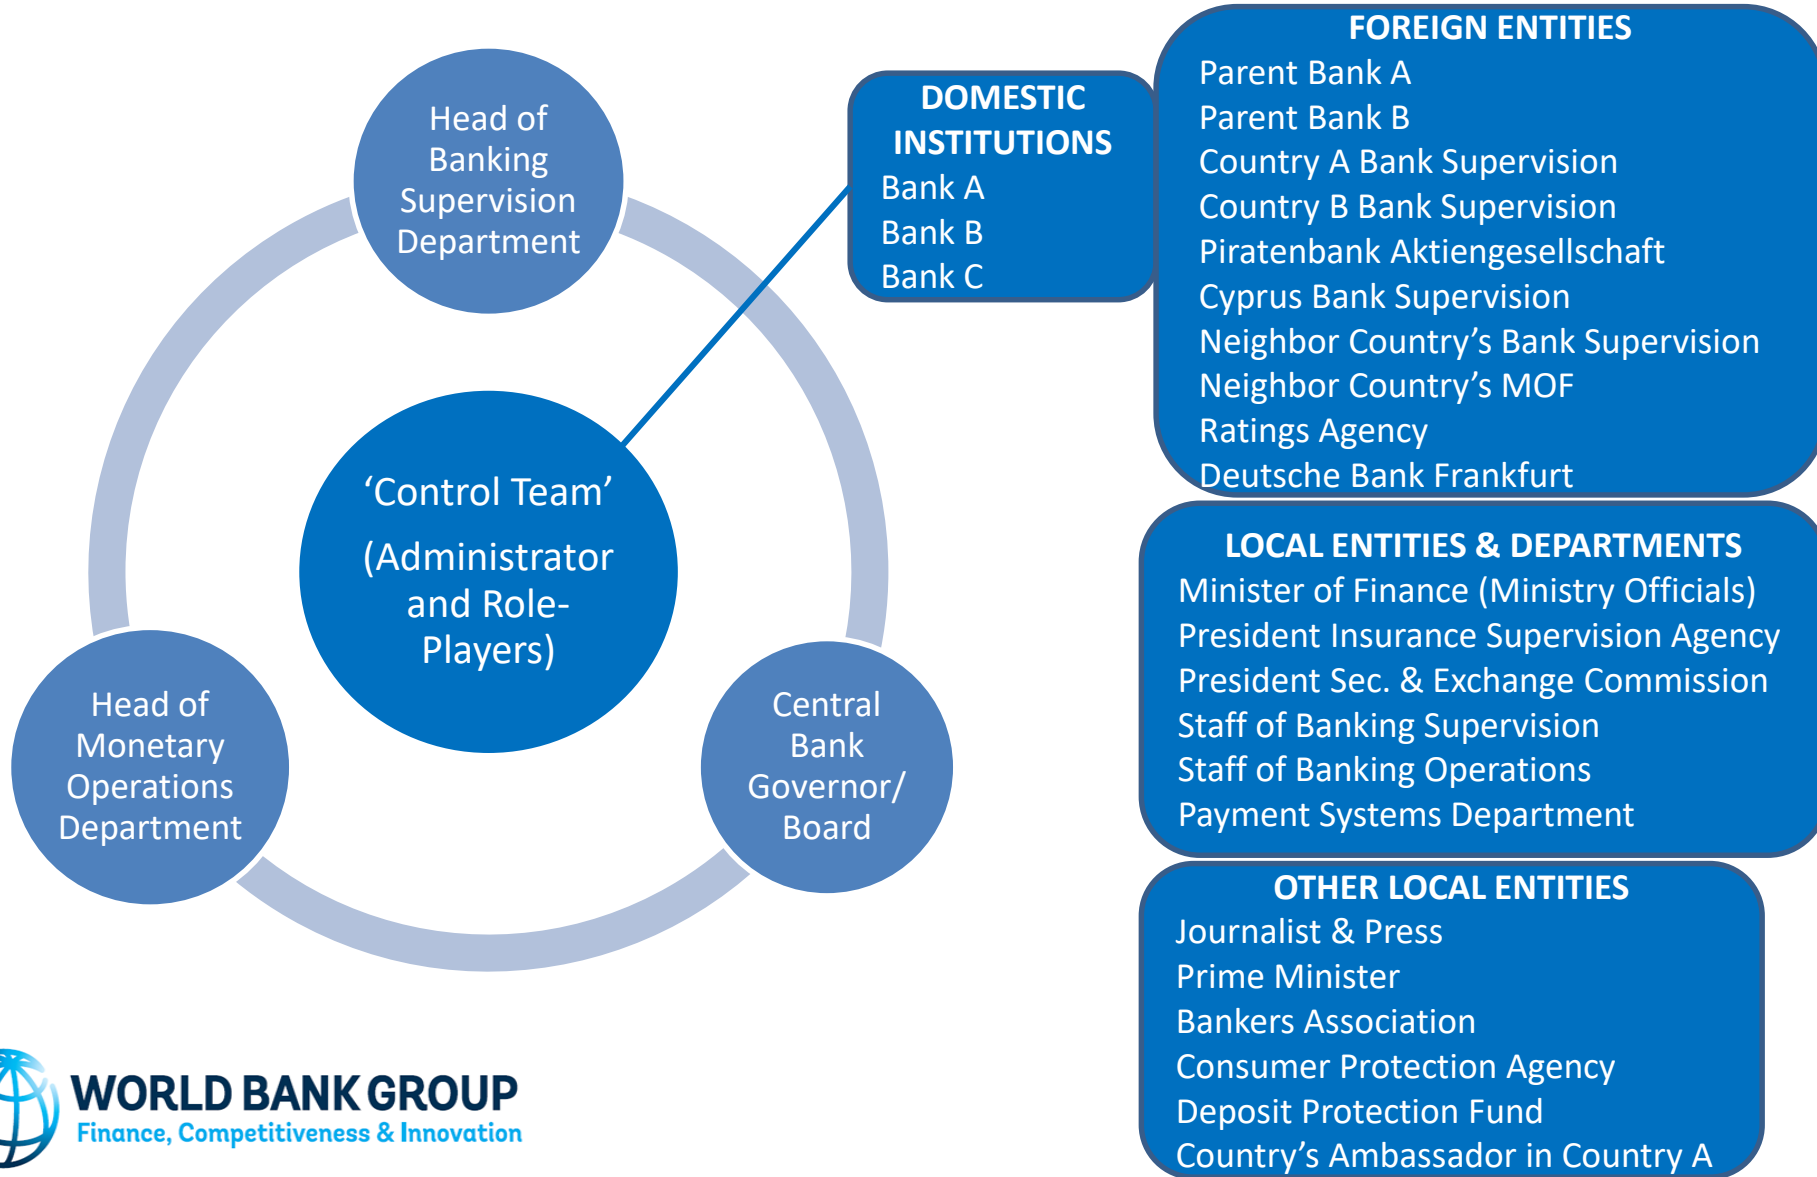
Head of Banking Supervision Department

'Control Team'

(Administrator and Role-Players)

Head of Monetary Operations Department

Central Bank Governor/ Board

DOMESTIC INSTITUTIONS
Bank A
Bank B
Bank C

FOREIGN ENTITIES
Parent Bank A
Parent Bank B
Country A Bank Supervision
Country B Bank Supervision
Piratenbank Aktiengesellschaft
Cyprus Bank Supervision
Neighbor Country's Bank Supervision
Neighbor Country's MOF
Ratings Agency
Deutsche Bank Frankfurt

LOCAL ENTITIES & DEPARTMENTS
Minister of Finance (Ministry Officials)
President Insurance Supervision Agency
President Sec. & Exchange Commission
Staff of Banking Supervision
Staff of Banking Operations
Payment Systems Department

OTHER LOCAL ENTITIES
Journalist & Press
Prime Minister
Bankers Association
Consumer Protection Agency
Deposit Protection Fund
Country's Ambassador in Country A

WORLD BANK GROUP
Finance, Competitiveness & Innovation